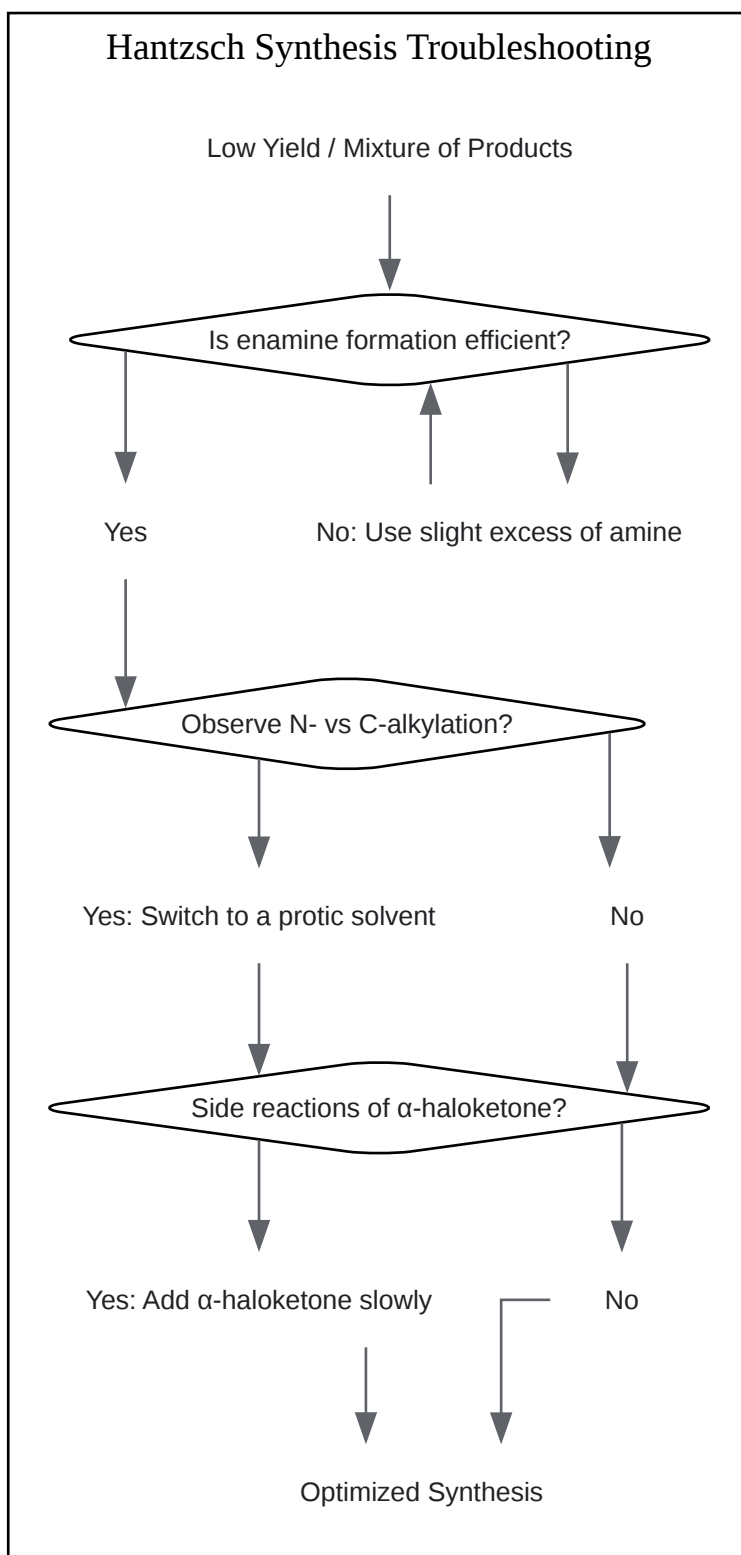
Hantzsch Synthesis Troubleshooting

Low Yield / Mixture of Products

Is enamine formation efficient?

Yes

No: Use slight excess of amine

Observe N- vs C-alkylation?

Yes: Switch to a protic solvent

No

Side reactions of α-haloketone?

Yes: Add α-haloketone slowly

No

Optimized Synthesis